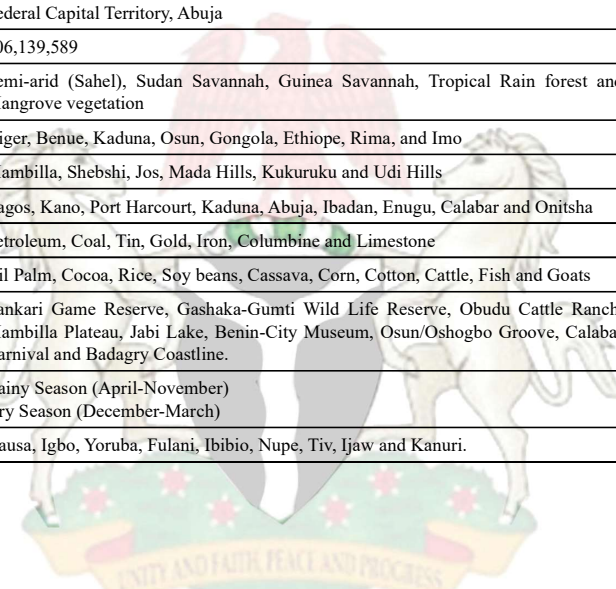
| ederal Capital Territory, Abuja |
|---|
| 06,139,589 |
| emi-arid (Sahel), Sudan Savannah, Guinea Savannah, Tropical Rain forest an angrove vegetation |
| iger, Benue, Kaduna, Osun, Gongola, Ethiope, Rima, and Imo |
| ambilla, Shebshi, Jos, Mada Hills, Kukuruku and Udi Hills |
| agos, Kano, Port Harcourt, Kaduna, Abuja, Ibadan, Enugu, Calabar and Onitsha |
| etroleum, Coal, Tin, Gold, Iron, Columbine and Limestone |
| il Palm, Cocoa, Rice, Soy beans, Cassava, Corn, Cotton, Cattle, Fish and Goats |
| ankari Game Reserve, Gashaka-Gumti Wild Life Reserve, Obudu Cattle Ranch ambilla Plateau, Jabi Lake, Benin-City Museum, Osun/Oshogbo Groove, Calaba arnival and Badagry Coastline. |
| ainy Season (April-November) ry Season (December-March) |
| ausa, Igbo, Yoruba, Fulani, Ibibio, Nupe, Tiv, Ijaw and Kanuri. |

UNITY AND FAITH, PEACE AND PROGRESS